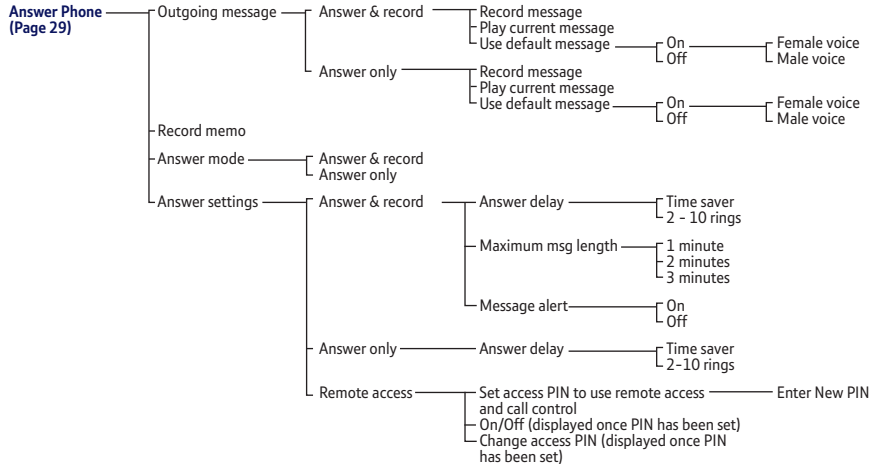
Answer Phone (Page 29)

Outgoing message

Answer & record

Record message
Play current message
Use default message

On
Off

Female voice
Male voice

Answer only

Record message
Play current message
Use default message

On
Off

Female voice
Male voice

Record memo

Answer mode

Answer & record
Answer only

Answer settings

Answer & record

Answer delay

Time saver
2 - 10 rings

Maximum msg length

1 minute
2 minutes
3 minutes

Message alert

On
Off

Answer only

Answer delay

Time saver
2–10 rings

Remote access

Set access PIN to use remote access and call control

Enter New PIN

On/Off (displayed once PIN has been set)
Change access PIN (displayed once PIN has been set)